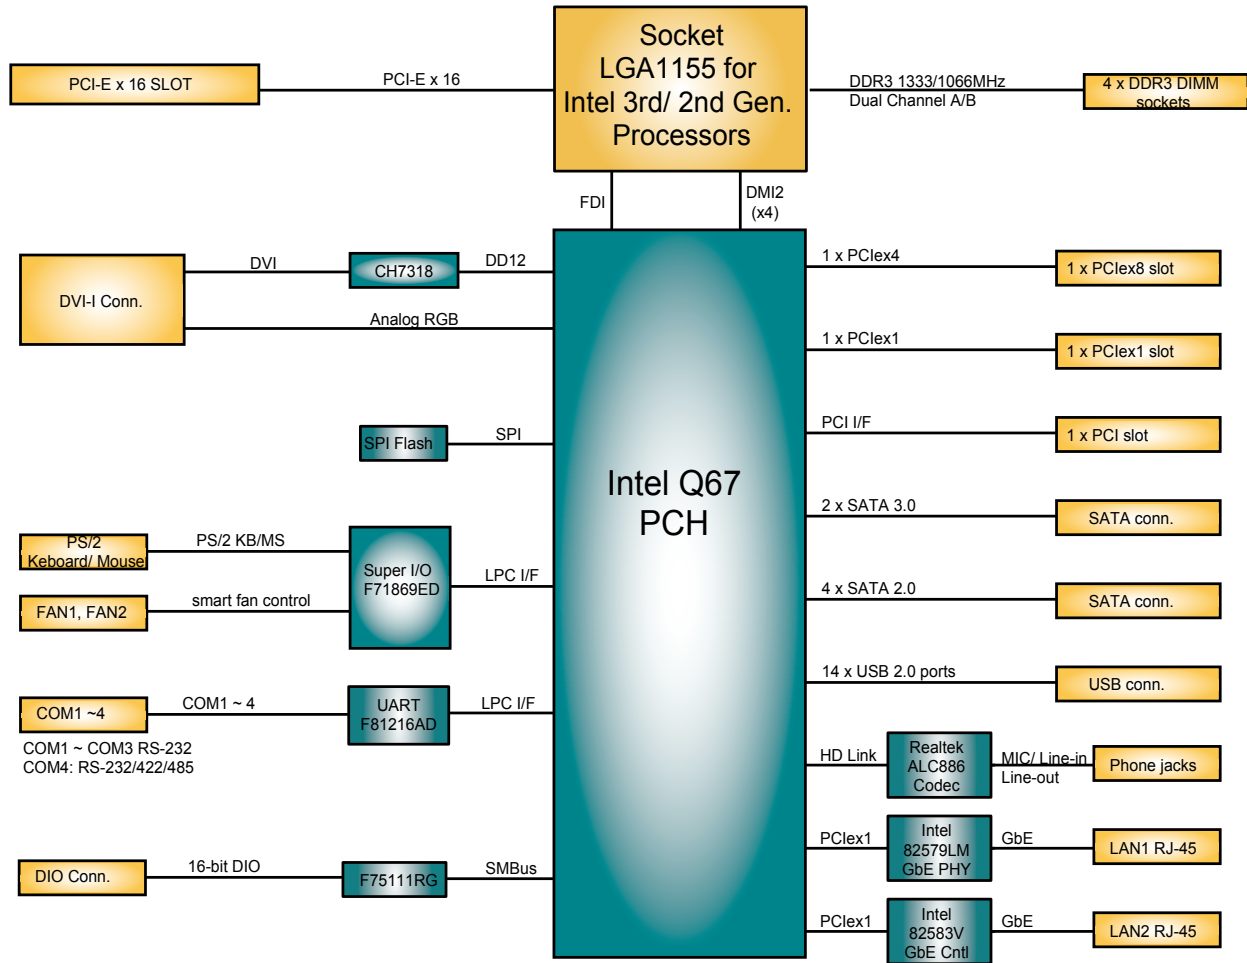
Socket LGA1155 for Intel 3rd/ 2nd Gen. Processors

PCI-E x 16 SLOT

PCI-E x 16

DDR3 1333/1066MHz
Dual Channel A/B

4 x DDR3 DIMM sockets

FDI

DMI2 (x4)

DVI-I Conn.

DVI

CH7318

DD12

Analog RGB

SPI Flash

SPI

PS/2 Keboard/ Mouse

PS/2 KB/MS

Super I/O F71869ED

LPC I/F

FAN1, FAN2

smart fan control

COM1 ~4

COM1 ~ 4

UART F81216AD

LPC I/F

COM1 ~ COM3 RS-232
COM4: RS-232/422/485

DIO Conn.

16-bit DIO

F75111RG

SMBus

Intel Q67 PCH

1 x PCIex4

1 x PCIex8 slot

1 x PCIex1

1 x PCIex1 slot

PCI I/F

1 x PCI slot

2 x SATA 3.0

SATA conn.

4 x SATA 2.0

SATA conn.

14 x USB 2.0 ports

USB conn.

HD Link

Realtek ALC886 Codec

MIC/ Line-in
Line-out

Phone jacks

PCIex1

Intel 82579LM GbE PHY

GbE

LAN1 RJ-45

PCIex1

Intel 82583V GbE Cntl

GbE

LAN2 RJ-45